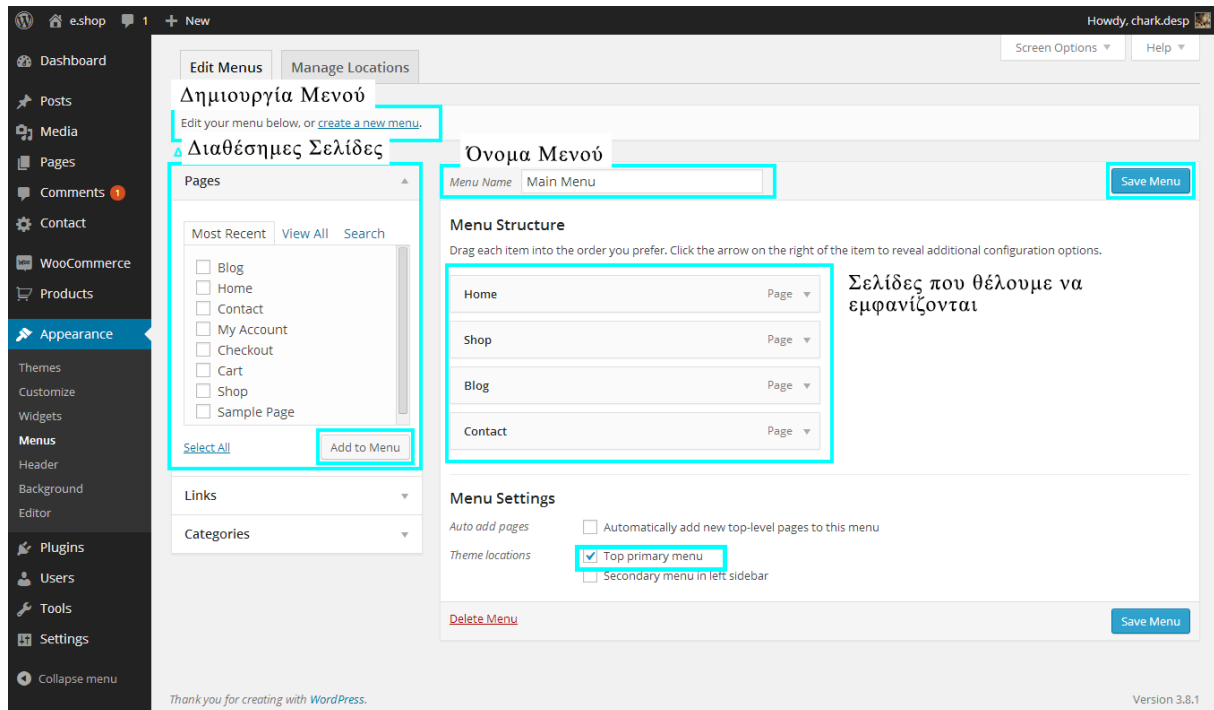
e.shop 1 + New
Howdy, chark.desp

Dashboard
Posts
Media
Pages
Comments 1
Contact
WooCommerce
Products
Appearance
Themes
Customize
Widgets
Menus
Header
Background
Editor
Plugins
Users
Tools
Settings
Collapse menu

Screen Options ▼ Help ▼

Edit Menus | Manage Locations

Δημιουργία Μενού

Edit your menu below, or create a new menu.

Διαθέσημες Σελίδες

Όνομα Μενού

Pages

Most Recent | View All | Search

Blog
Home
Contact
My Account
Checkout
Cart
Shop
Sample Page

Select All
Add to Menu

Links
Categories

Menu Name Main Menu
Save Menu

Menu Structure

Drag each item into the order you prefer. Click the arrow on the right of the item to reveal additional configuration options.

Home Page ▼
Shop Page ▼
Blog Page ▼
Contact Page ▼

Σελίδες που θέλουμε να εμφανίζονται

Menu Settings

Auto add pages Automatically add new top-level pages to this menu
Theme locations Top primary menu
Secondary menu in left sidebar

Delete Menu
Save Menu

Thank you for creating with WordPress.
Version 3.8.1